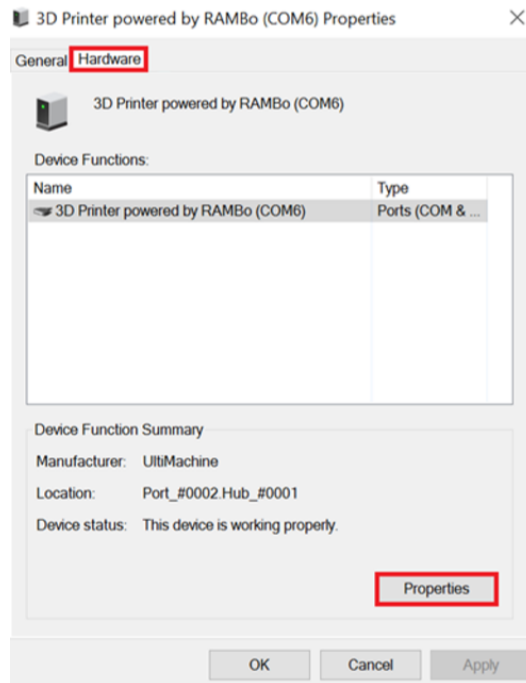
3D Printer powered by RAMBo (COM6) Properties

General Hardware

3D Printer powered by RAMBo (COM6)

Device Functions:

| Name | Type |
|---|---|
| 3D Printer powered by RAMBo (COM6) | Ports (COM & ... |

Device Function Summary

Manufacturer: UltiMachine

Location: Port_#0002.Hub_#0001

Device status: This device is working properly.

Properties

OK Cancel Apply